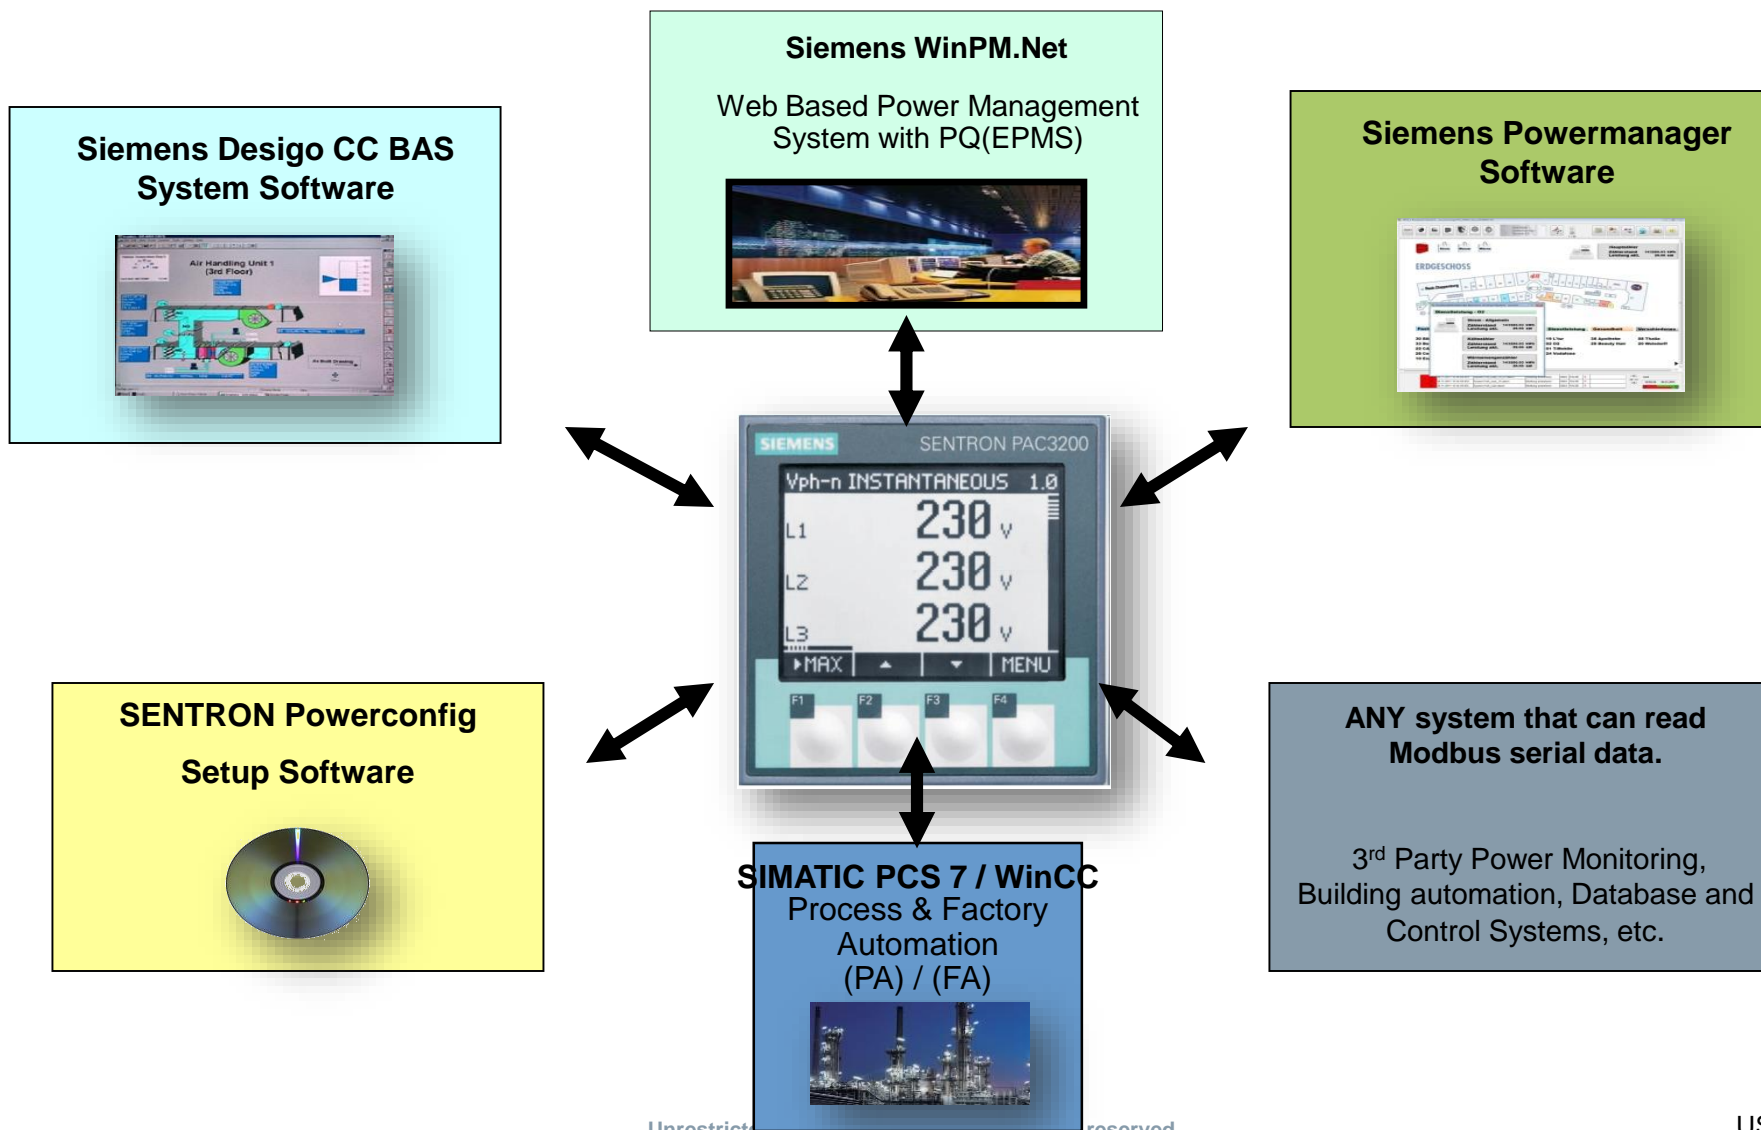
Siemens WinPM.Net

Web Based Power Management System with PQ(EPMS)

Siemens Desigo CC BAS System Software

Air Handling Unit 1 (3rd Floor)

Siemens Powermanager Software

ERDGESCHOSS

SIEMENS SENTRON PAC3200

Vph-n INSTANTANEOUS 1.0

L1 230 V

L2 230 V

L3 230 V

▸MAX ▴ ▾ MENU

F1 F2 F3 F4

SENTRON Powerconfig

Setup Software

ANY system that can read Modbus serial data.

3$^{rd}$ Party Power Monitoring, Building automation, Database and Control Systems, etc.

SIMATIC PCS 7 / WinCC
Process & Factory Automation
(PA) / (FA)

Unrestrict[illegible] reserved

US